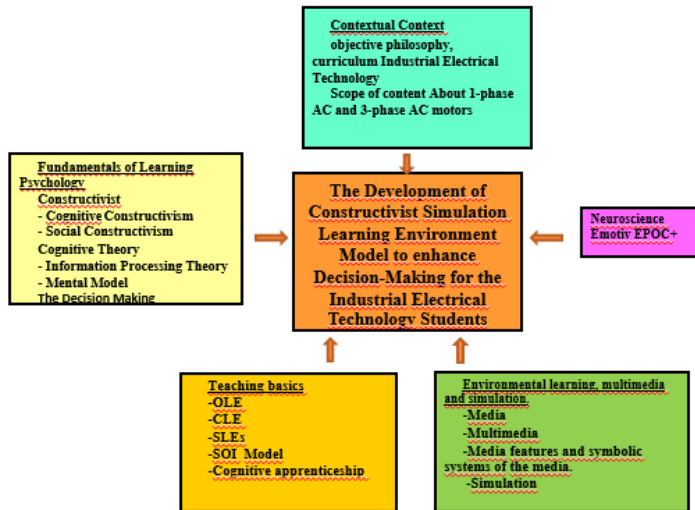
Contextual Context
objective philosophy, curriculum Industrial Electrical Technology
Scope of content About 1-phase AC and 3-phase AC motors

Fundamentals of Learning Psychology
Constructivist
- Cognitive Constructivism
- Social Constructivism
Cognitive Theory
- Information Processing Theory
- Mental Model
The Decision Making

The Development of Constructivist Simulation Learning Environment Model to enhance Decision-Making for the Industrial Electrical Technology Students

Neuroscience
Emotiv EPOC+

Teaching basics
-OLE
-CLE
-SLEs
-SOI Model
-Cognitive apprenticeship

Environmental learning, multimedia and simulation.
-Media
-Multimedia
-Media features and symbolic systems of the media.
-Simulation